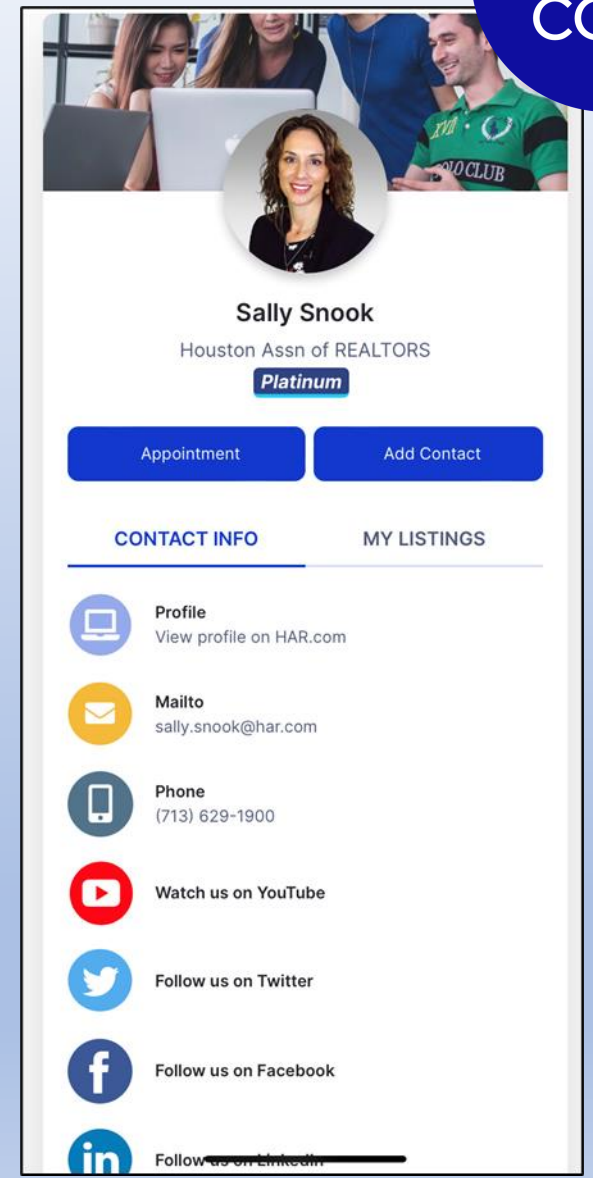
CO

POLO CLUB

Sally Snook

Houston Assn of REALTORS

Platinum

Appointment

Add Contact

CONTACT INFO

MY LISTINGS

Profile
View profile on HAR.com

Mailto
sally.snook@har.com

Phone
(713) 629-1900

Watch us on YouTube

Follow us on Twitter

Follow us on Facebook

Follow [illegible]